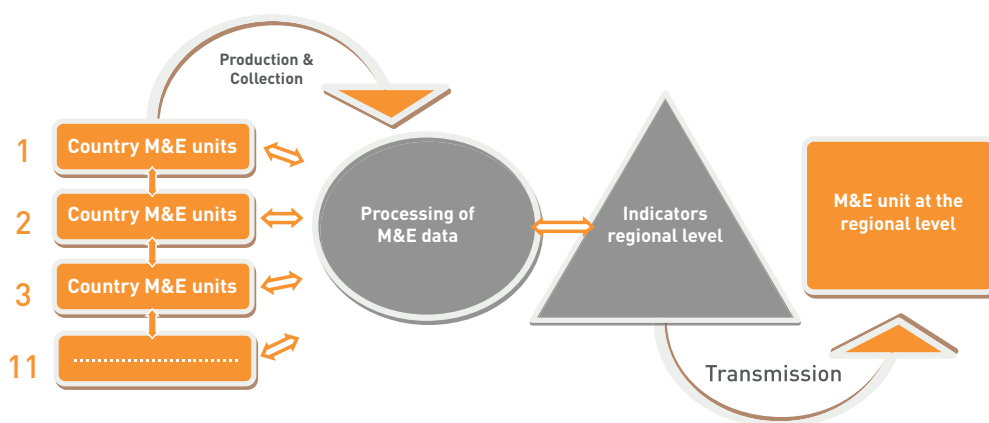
Production & Collection

1 Country M&E units

2 Country M&E units

3 Country M&E units

11 ...............................

Processing of M&E data

Indicators regional level

M&E unit at the regional level

Transmission